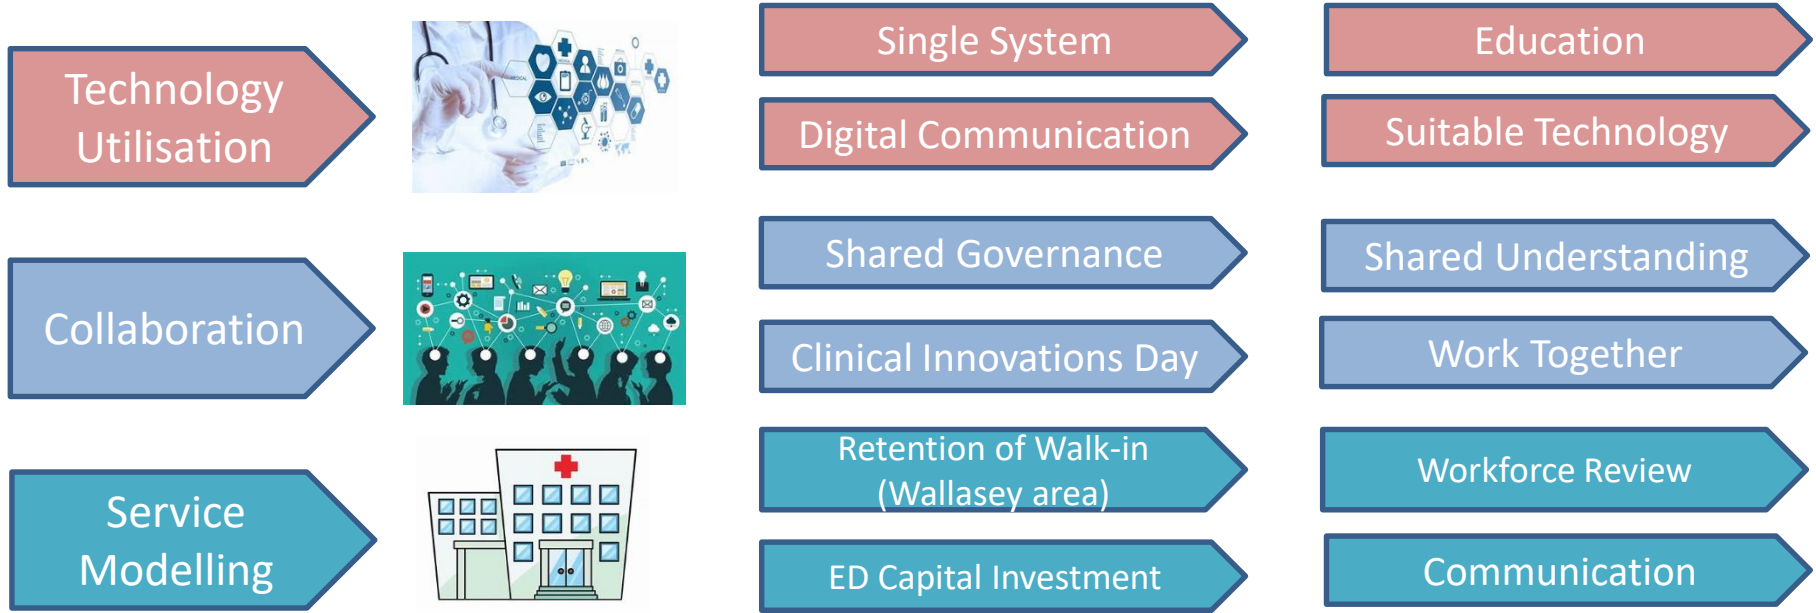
Technology Utilisation

Single System

Education

Digital Communication

Suitable Technology

Collaboration

Shared Governance

Shared Understanding

Clinical Innovations Day

Work Together

Service Modelling

Retention of Walk-in (Wallasey area)

Workforce Review

ED Capital Investment

Communication